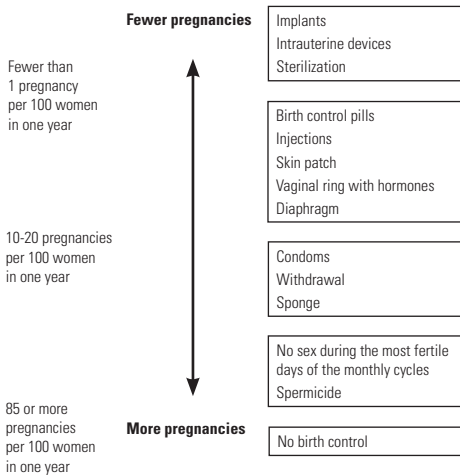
Fewer pregnancies

Fewer than 1 pregnancy per 100 women in one year

10-20 pregnancies per 100 women in one year

85 or more pregnancies per 100 women in one year

More pregnancies

Implants
Intrauterine devices
Sterilization

Birth control pills
Injections
Skin patch
Vaginal ring with hormones
Diaphragm

Condoms
Withdrawal
Sponge

No sex during the most fertile days of the monthly cycles
Spermicide

No birth control